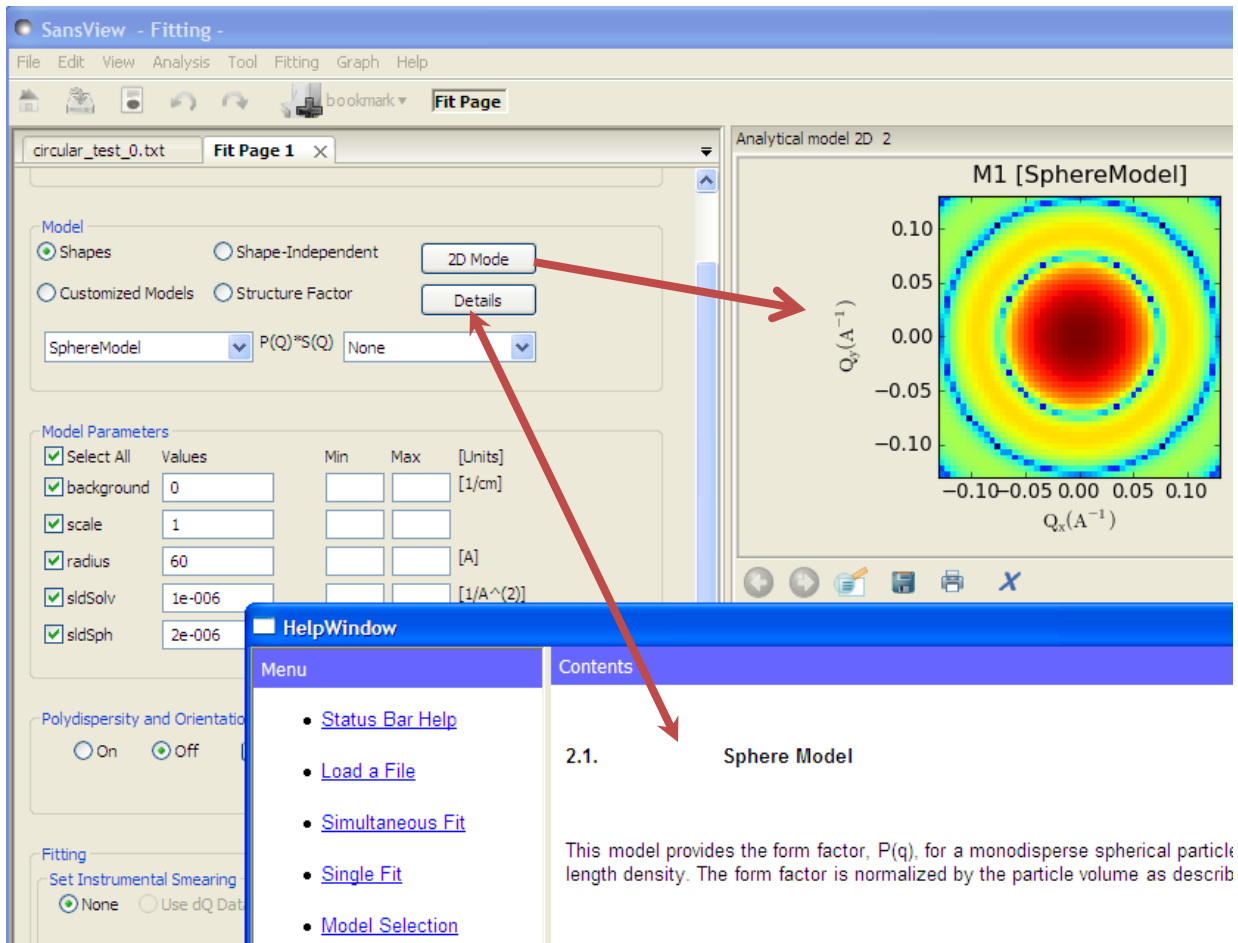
SansView - Fitting -

File Edit View Analysis Tool Fitting Graph Help

bookmark Fit Page

circular_test_0.txt Fit Page 1

Model
Shapes Shape-Independent 2D Mode
Customized Models Structure Factor Details
SphereModel P(Q)*S(Q) None

Model Parameters
Select All Values Min Max [Units]
background 0 [1/cm]
scale 1
radius 60 [A]
sldSolv 1e-006 [1/A^(2)]
sldSph 2e-006

Polydispersity and Orientation
On Off

Fitting
Set Instrumental Smearing
None Use dQ Dat

Analytical model 2D 2

M1 [SphereModel]

0.10
0.05
0.00
−0.05
−0.10
$Q_y(A^{-1})$
−0.10−0.05 0.00 0.05 0.10
$Q_x(A^{-1})$

HelpWindow

Menu

Status Bar Help
Load a File
Simultaneous Fit
Single Fit
Model Selection

Contents

2.1. Sphere Model

This model provides the form factor, P(q), for a monodisperse spherical particle length density. The form factor is normalized by the particle volume as describ